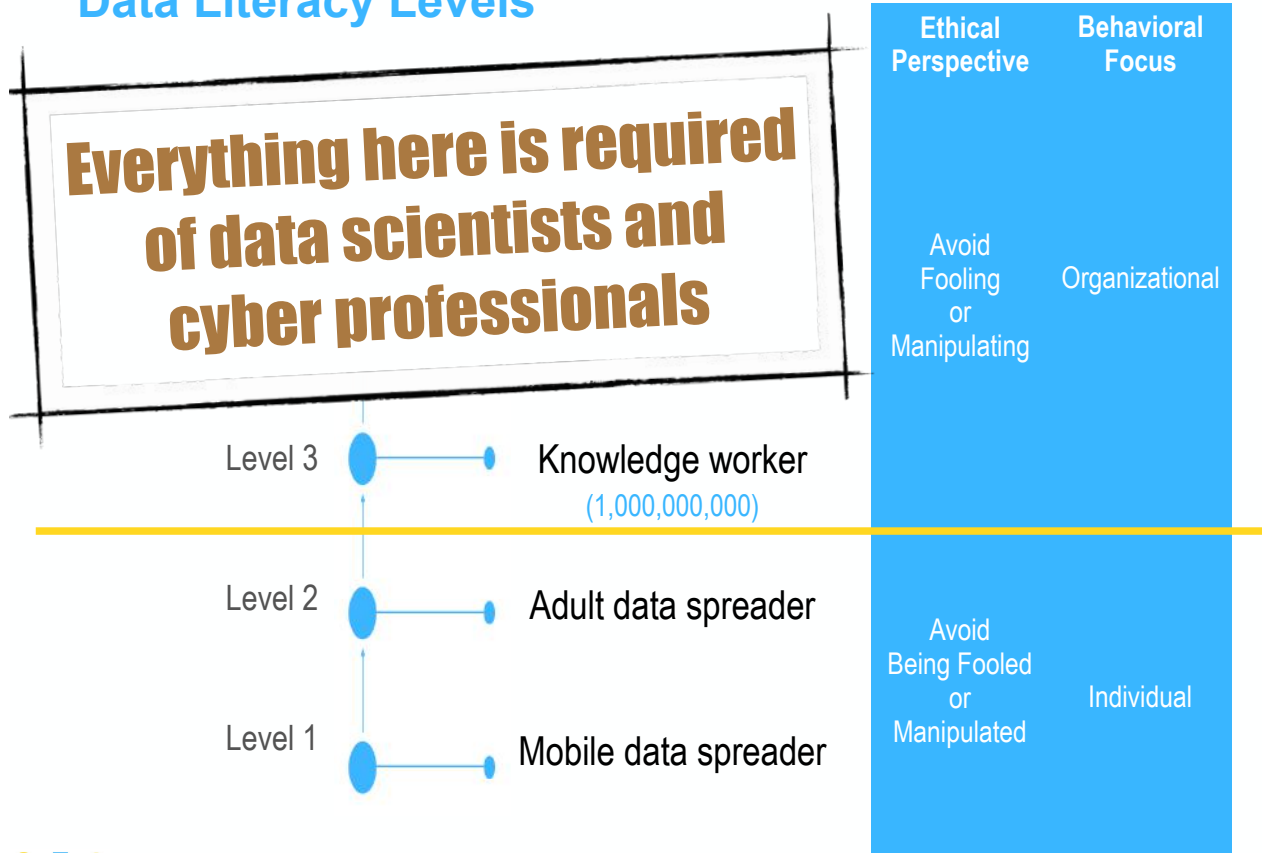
Data Literacy Levels

Ethical Perspective

Behavioral Focus

Everything here is required of data scientists and cyber professionals

Avoid Fooling or Manipulating

Organizational

Level 3

Knowledge worker

(1,000,000,000)

Level 2

Adult data spreader

Avoid Being Fooled or Manipulated

Individual

Level 1

Mobile data spreader